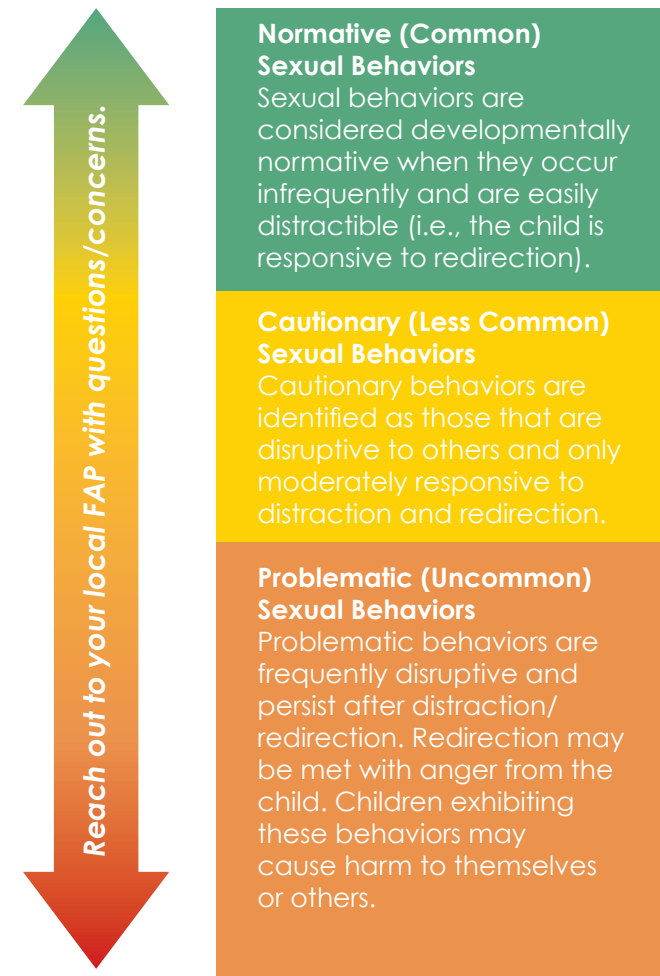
Reach out to your local FAP with questions/concerns.

Normative (Common) Sexual Behaviors
Sexual behaviors are considered developmentally normative when they occur infrequently and are easily distractible (i.e., the child is responsive to redirection).

Cautionary (Less Common) Sexual Behaviors
Cautionary behaviors are identified as those that are disruptive to others and only moderately responsive to distraction and redirection.

Problematic (Uncommon) Sexual Behaviors
Problematic behaviors are frequently disruptive and persist after distraction/ redirection. Redirection may be met with anger from the child. Children exhibiting these behaviors may cause harm to themselves or others.